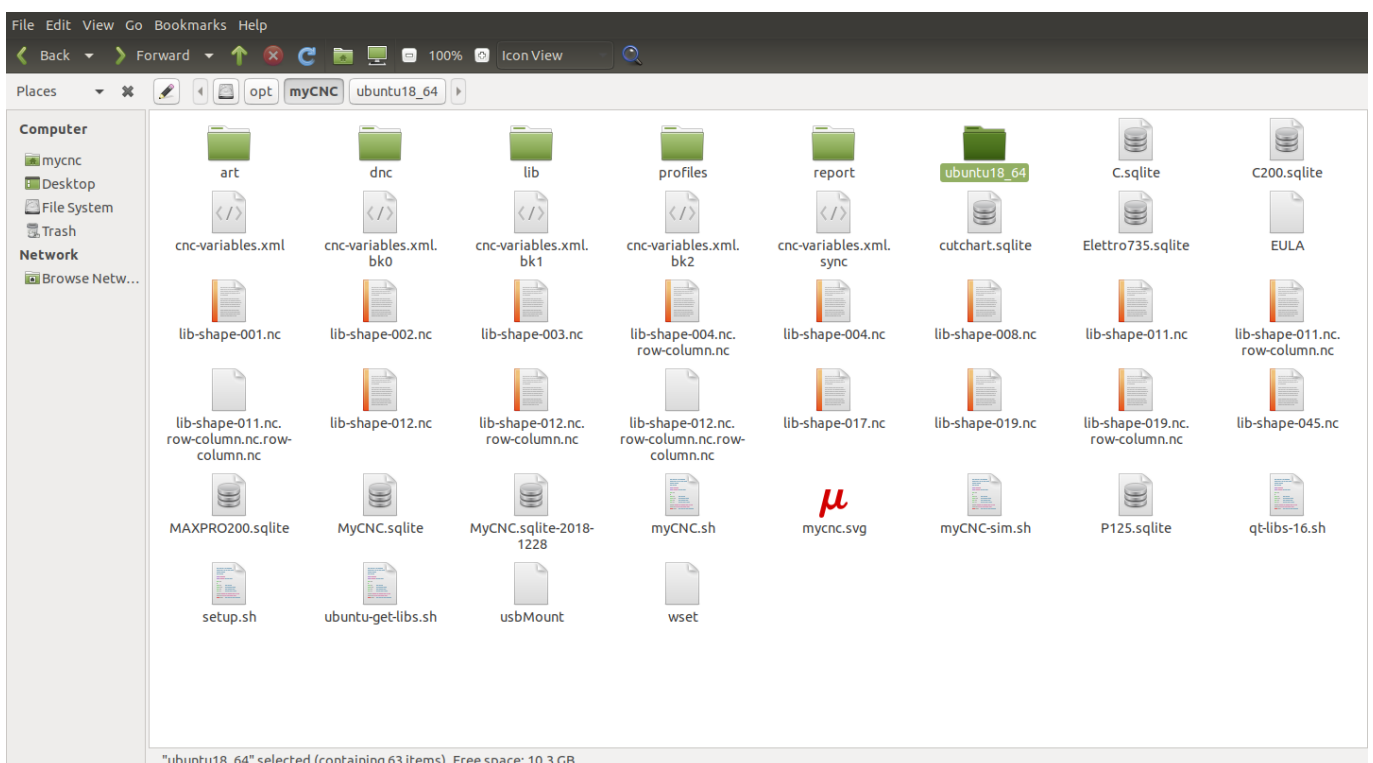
File Edit View Go Bookmarks Help

Back Forward 100% Icon View

Places opt myCNC ubuntu18_64

Computer
mycnc
Desktop
File System
Trash
Network
Browse Netw...

art
dnc
lib
profiles
report
ubuntu18_64
C.sqlite
C200.sqlite
cnc-variables.xml
cnc-variables.xml.bk0
cnc-variables.xml.bk1
cnc-variables.xml.bk2
cnc-variables.xml.sync
cutchart.sqlite
Elettro735.sqlite
EULA
lib-shape-001.nc
lib-shape-002.nc
lib-shape-003.nc
lib-shape-004.nc.row-column.nc
lib-shape-004.nc
lib-shape-008.nc
lib-shape-011.nc
lib-shape-011.nc.row-column.nc
lib-shape-011.nc.row-column.nc.row-column.nc
lib-shape-012.nc
lib-shape-012.nc.row-column.nc
lib-shape-012.nc.row-column.nc.row-column.nc
lib-shape-017.nc
lib-shape-019.nc
lib-shape-019.nc.row-column.nc
lib-shape-045.nc
MAXPRO200.sqlite
MyCNC.sqlite
MyCNC.sqlite-2018-1228
myCNC.sh
$\mu$
mycnc.svg
myCNC-sim.sh
P125.sqlite
qt-libs-16.sh
setup.sh
ubuntu-get-libs.sh
usbMount
wset

"ubuntu18_64" selected (containing 63 items), Free space: 10.3 GB